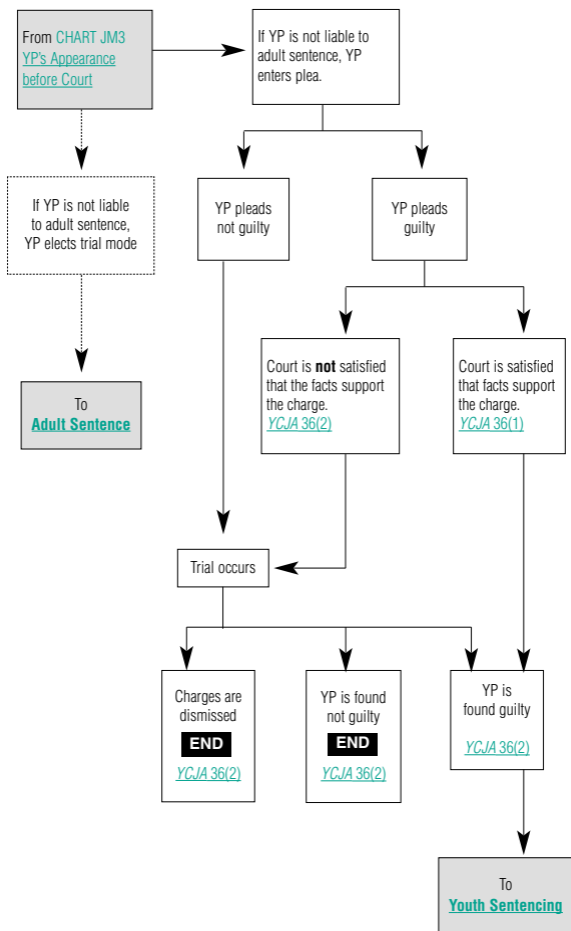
From CHART JM3 YP's Appearance before Court

If YP is not liable to adult sentence, YP enters plea.

If YP is not liable to adult sentence, YP elects trial mode

To Adult Sentence

YP pleads not guilty

YP pleads guilty

Court is **not** satisfied that the facts support the charge. YCJA 36(2)

Court is satisfied that facts support the charge. YCJA 36(1)

Trial occurs

Charges are dismissed
END
YCJA 36(2)

YP is found not guilty
END
YCJA 36(2)

YP is found guilty
YCJA 36(2)

To Youth Sentencing